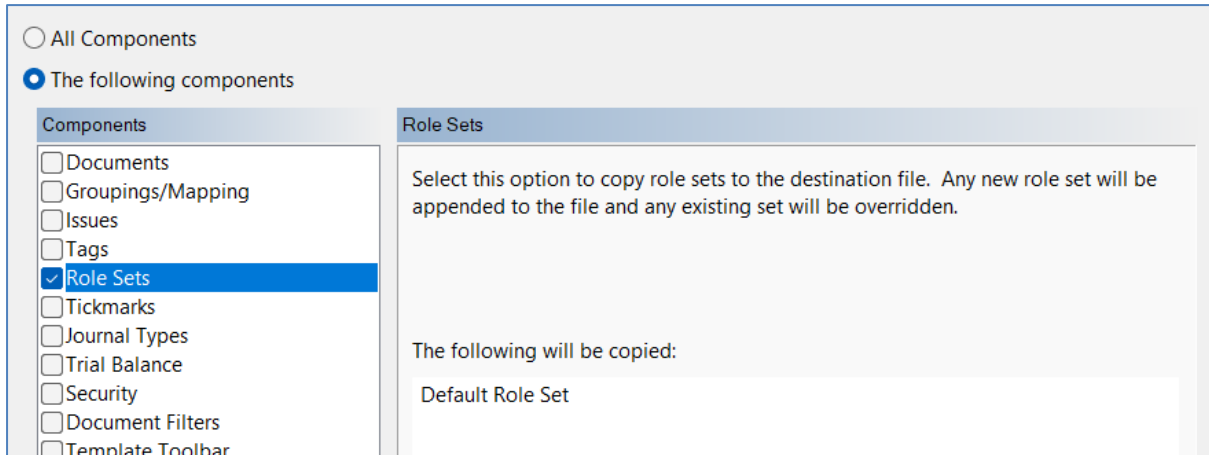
All Components

The following components

Components

Documents
Groupings/Mapping
Issues
Tags
Role Sets
Tickmarks
Journal Types
Trial Balance
Security
Document Filters
Template Toolbar

Role Sets

Select this option to copy role sets to the destination file. Any new role set will be appended to the file and any existing set will be overridden.

The following will be copied:

Default Role Set